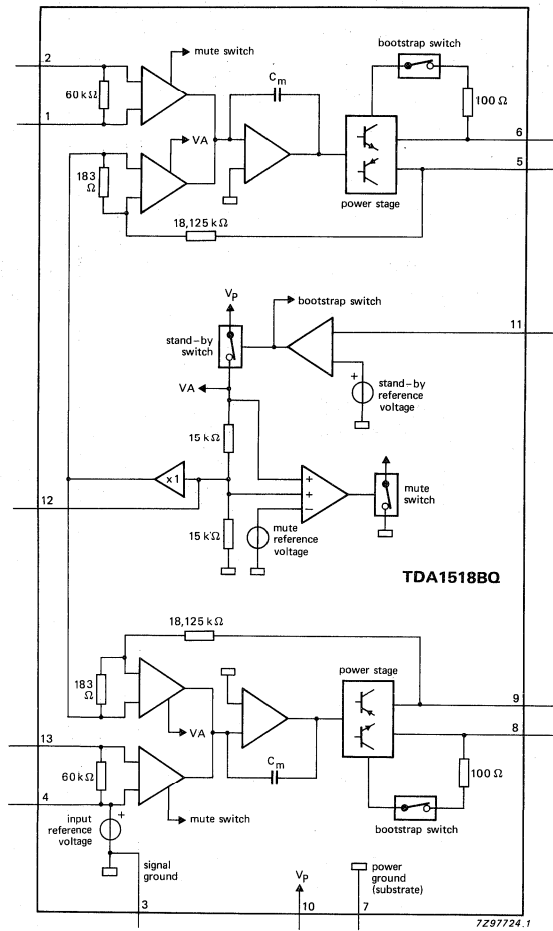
2
1
60 kΩ
mute switch
$C_m$
bootstrap switch
100 Ω
6
5
VA
183 Ω
power stage
18,125 kΩ
$V_P$
bootstrap switch
11
stand-by switch
VA
stand-by reference voltage
15 kΩ
x1
12
+
+
−
mute switch
15 kΩ
mute reference voltage
TDA1518BQ
18,125 kΩ
power stage
183 Ω
9
8
VA
13
60 kΩ
4
$C_m$
100 Ω
+
input reference voltage
mute switch
bootstrap switch
signal ground
$V_P$
power ground (substrate)
3
10
7
7Z97724.1